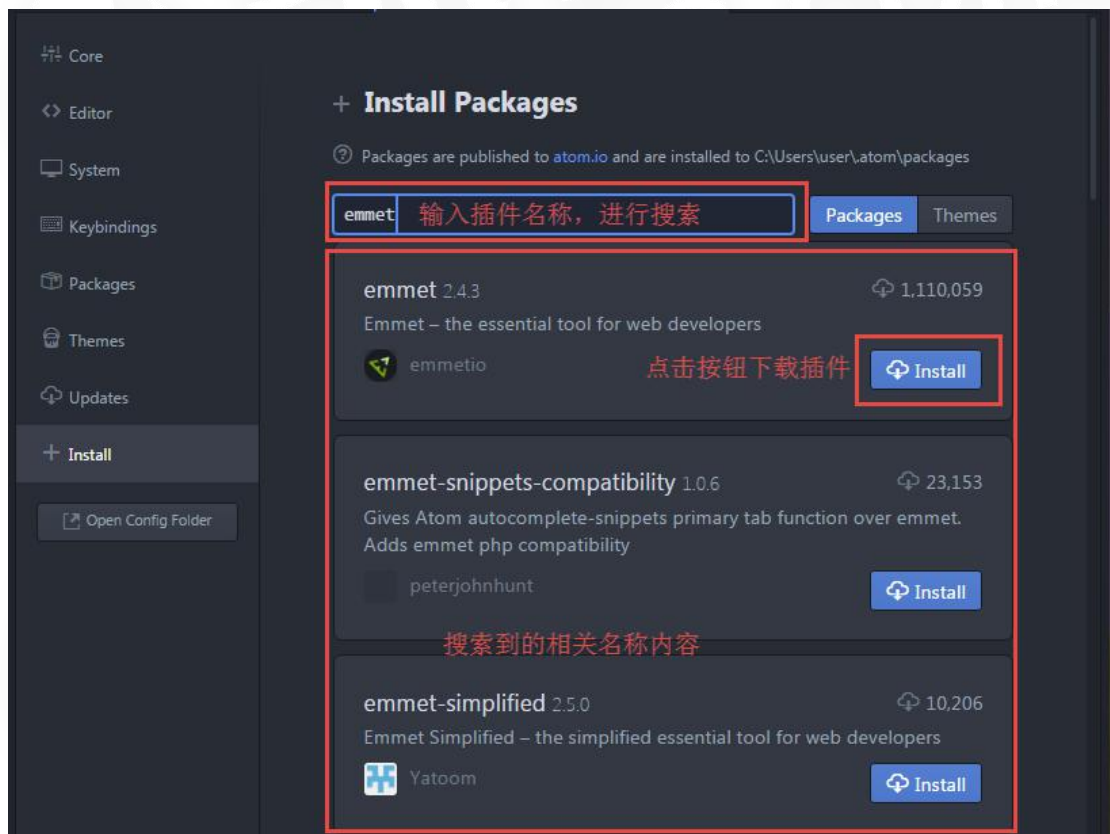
Core
<> Editor
System
Keybindings
Packages
Themes
Updates
+ Install
Open Config Folder

+ Install Packages

Packages are published to atom.io and are installed to C:\Users\user\.atom\packages

emmet 输入插件名称，进行搜索

Packages Themes

emmet 2.4.3
1,110,059
Emmet – the essential tool for web developers
emmetio
点击按钮下载插件
Install

emmet-snippets-compatibility 1.0.6
23,153
Gives Atom autocomplete-snippets primary tab function over emmet. Adds emmet php compatibility
peterjohnhunt
Install

搜索到的相关名称内容

emmet-simplified 2.5.0
10,206
Emmet Simplified – the simplified essential tool for web developers
Yatoom
Install